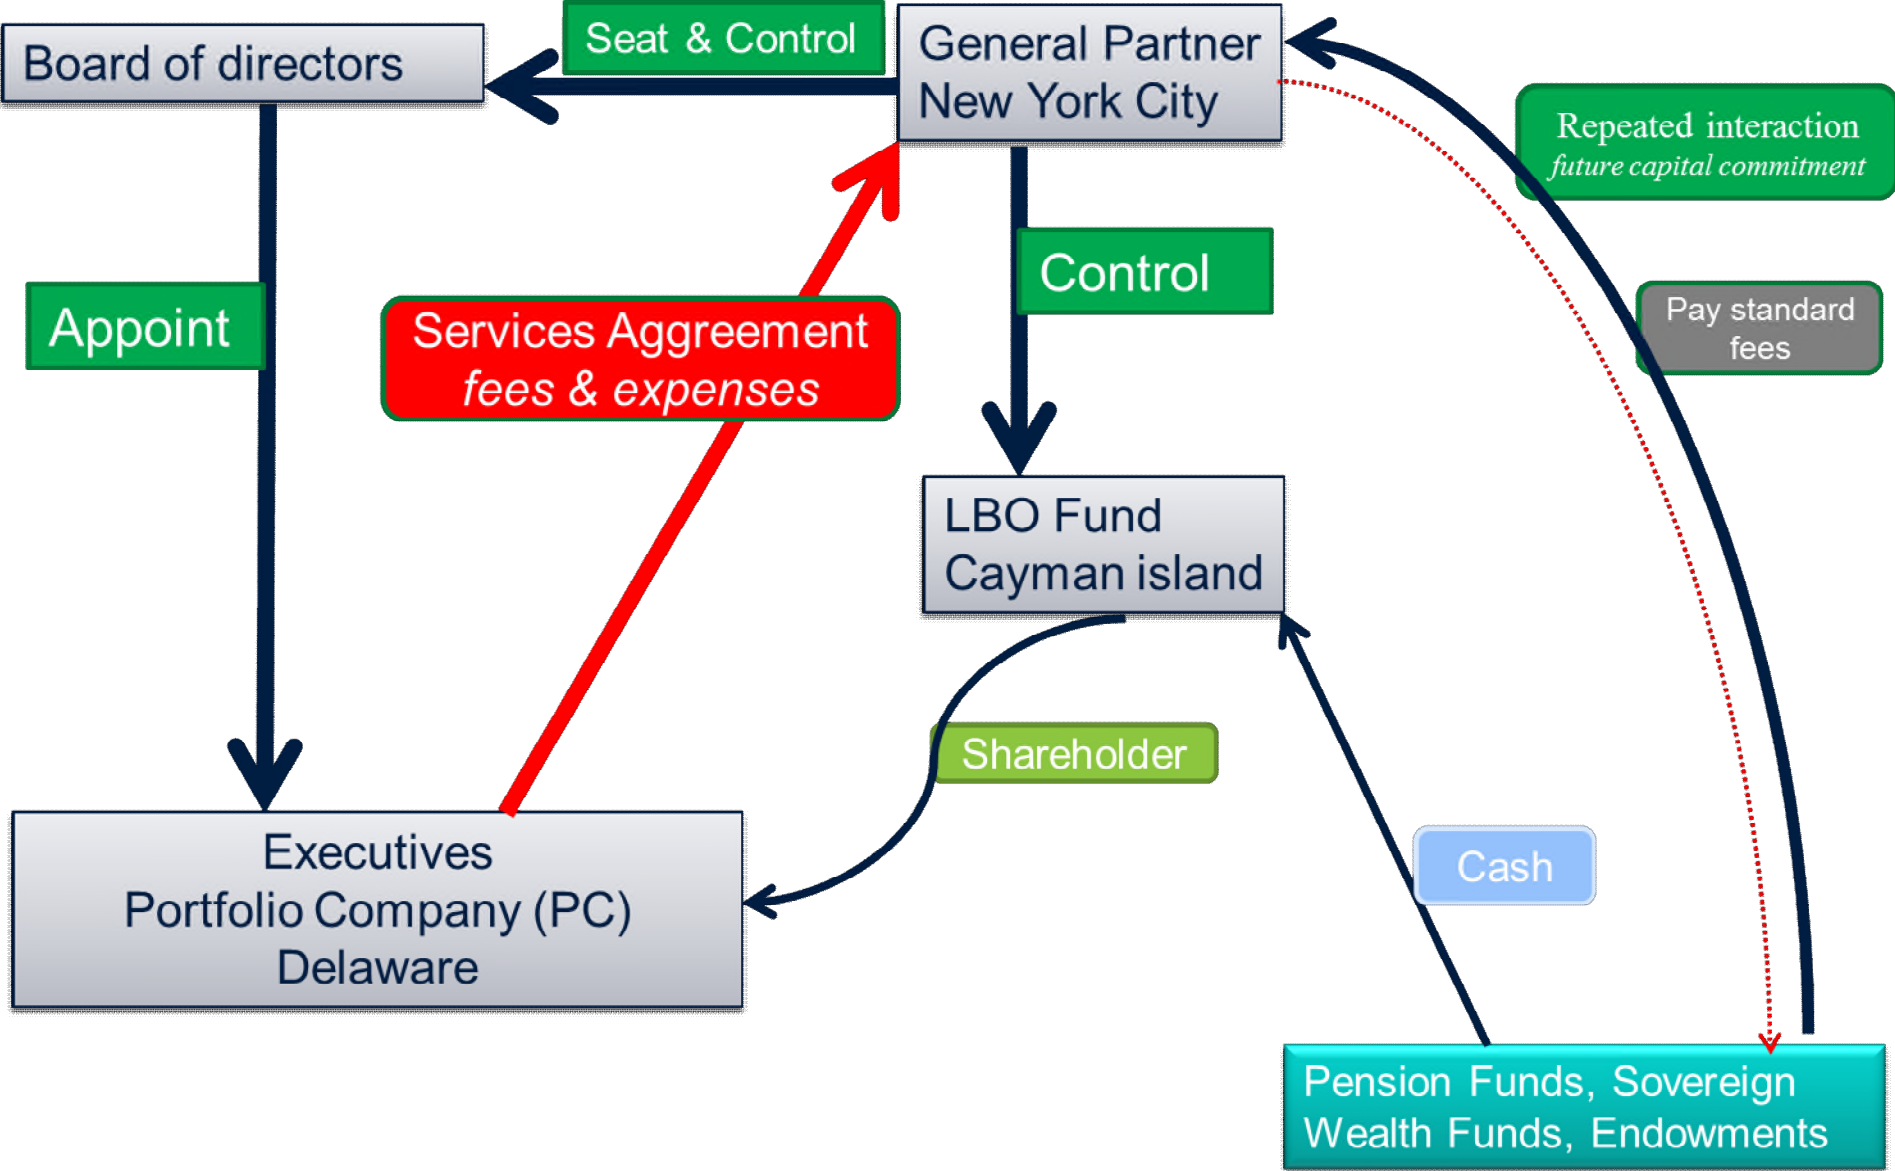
Board of directors

Seat & Control

General Partner
New York City

Repeated interaction
*future capital commitment*

Appoint

Services Aggreement
*fees & expenses*

Control

Pay standard fees

LBO Fund
Cayman island

Shareholder

Cash

Executives
Portfolio Company (PC)
Delaware

Pension Funds, Sovereign Wealth Funds, Endowments